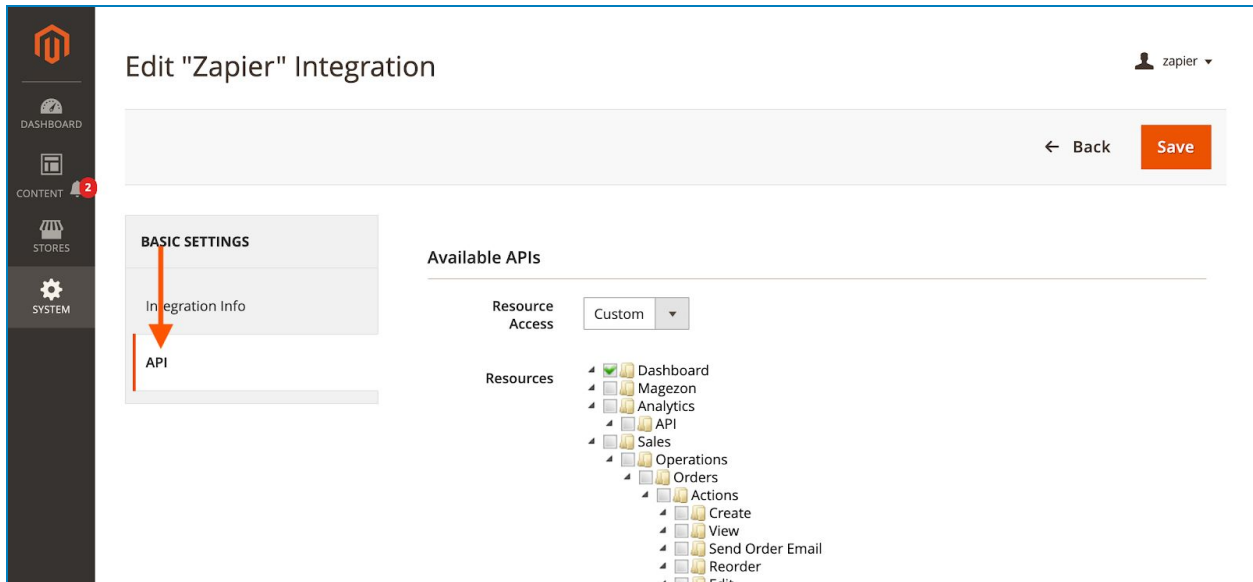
DASHBOARD
CONTENT 2
STORES
SYSTEM

Edit "Zapier" Integration

zapier

← Back
Save

BASIC SETTINGS
Integration Info
API

Available APIs

Resource Access
Custom

Resources
Dashboard
Magezon
Analytics
API
Sales
Operations
Orders
Actions
Create
View
Send Order Email
Reorder
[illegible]